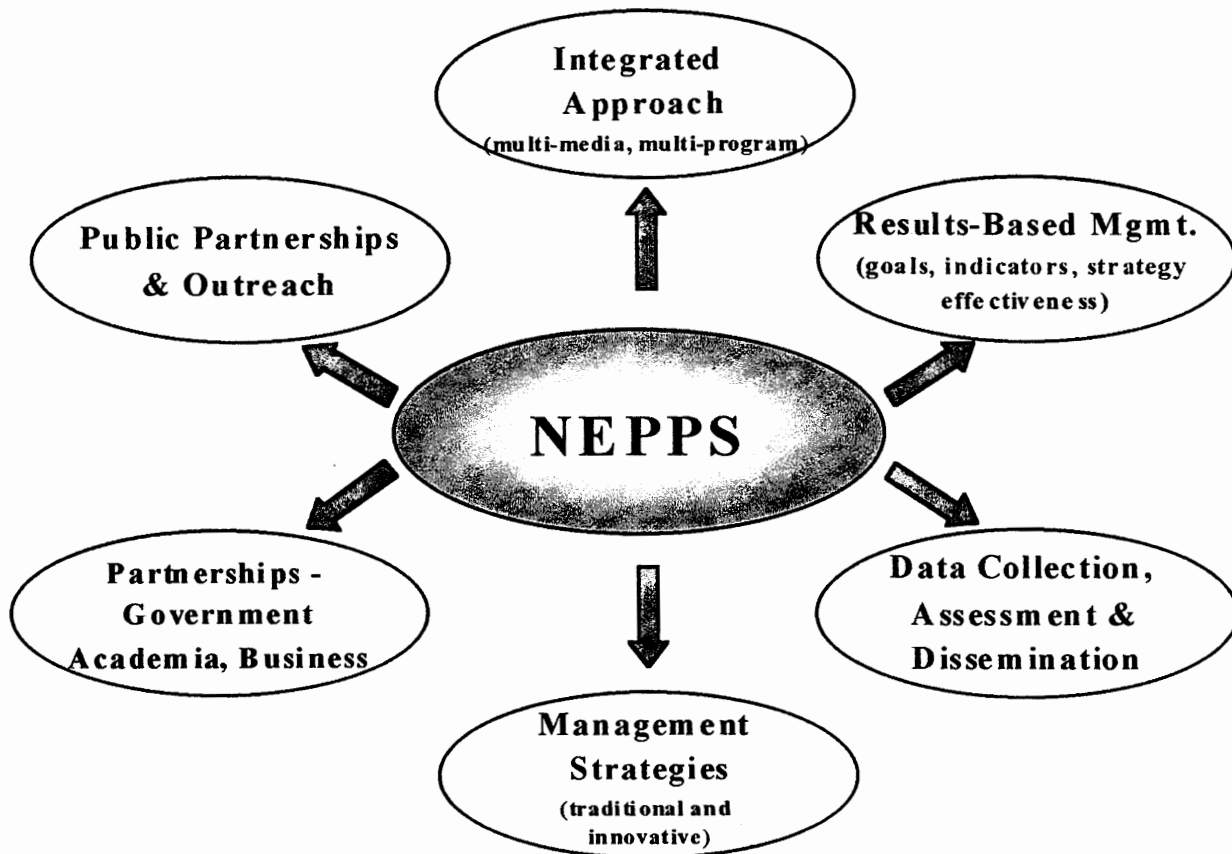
Integrated Approach
(multi-media, multi-program)

Public Partnerships & Outreach

Results-Based Mgmt.
(goals, indicators, strategy effectiveness)

NEPPS

Partnerships - Government Academia, Business

Data Collection, Assessment & Dissemination

Management Strategies
(traditional and innovative)